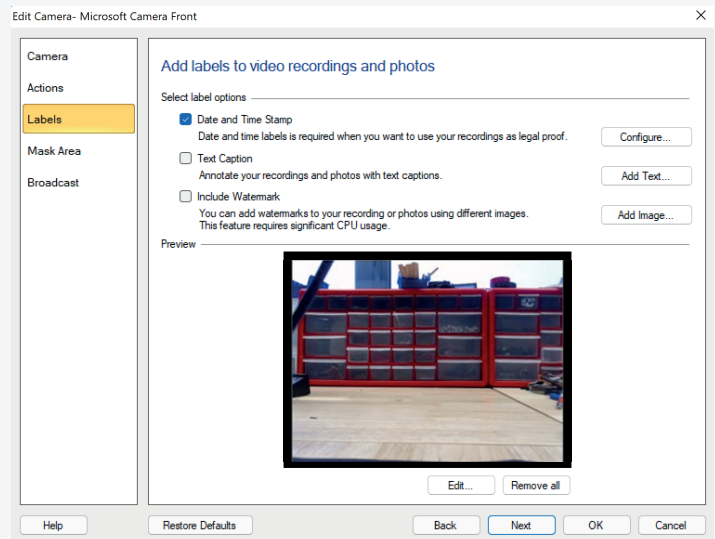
Edit Camera- Microsoft Camera Front

Camera
Actions
Labels
Mask Area
Broadcast

Add labels to video recordings and photos

Select label options

Date and Time Stamp
Date and time labels is required when you want to use your recordings as legal proof.
Configure...

Text Caption
Annotate your recordings and photos with text captions.
Add Text...

Include Watermark
You can add watermarks to your recording or photos using different images.
This feature requires significant CPU usage.
Add Image...

Preview

Edit...
Remove all

Help
Restore Defaults
Back
Next
OK
Cancel